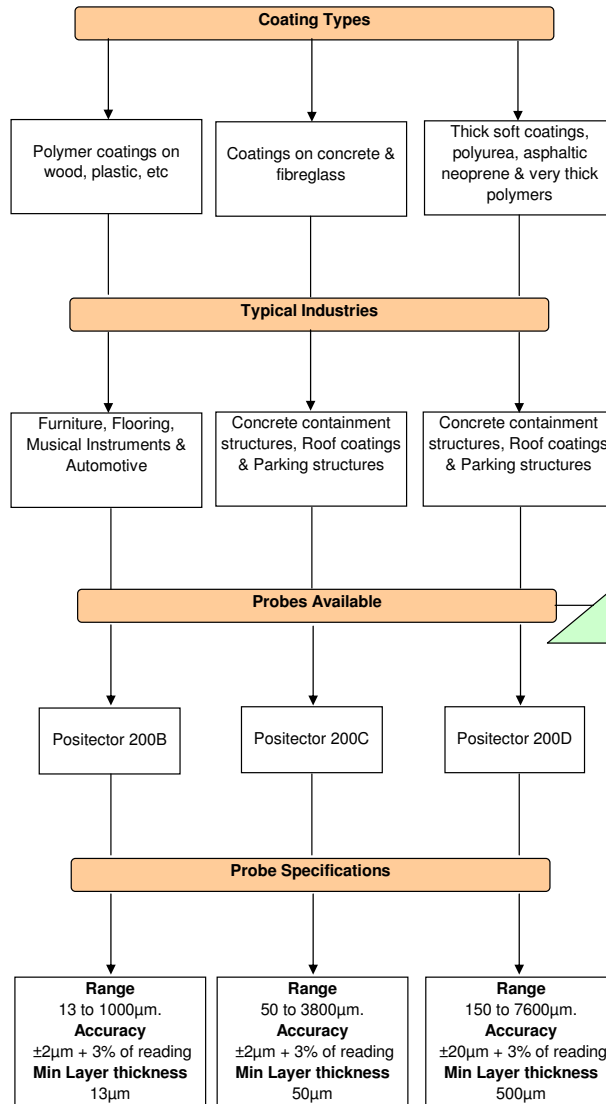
Coating Types

Polymer coatings on wood, plastic, etc

Coatings on concrete & fibreglass

Thick soft coatings, polyurea, asphaltic neoprene & very thick polymers

Typical Industries

Furniture, Flooring, Musical Instruments & Automotive

Concrete containment structures, Roof coatings & Parking structures

Concrete containment structures, Roof coatings & Parking structures

Probes Available

Positector 200B

Positector 200C

Positector 200D

Probe Specifications

**Range**
13 to 1000µm.
**Accuracy**
±2µm + 3% of reading
**Min Layer thickness**
13µm

**Range**
50 to 3800µm.
**Accuracy**
±2µm + 3% of reading
**Min Layer thickness**
50µm

**Range**
150 to 7600µm.
**Accuracy**
±20µm + 3% of reading
**Min Layer thickness**
500µm